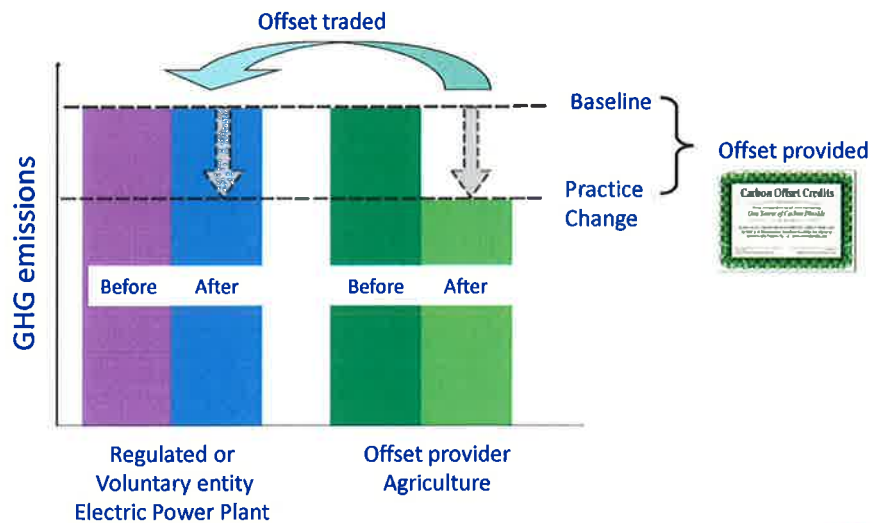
Offset traded

Baseline

Practice Change

Offset provided

Carbon Offset Credits

One Tonne of Carbon Dioxide

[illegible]

GHG emissions

Before

After

Before

After

Regulated or Voluntary entity Electric Power Plant

Offset provider Agriculture